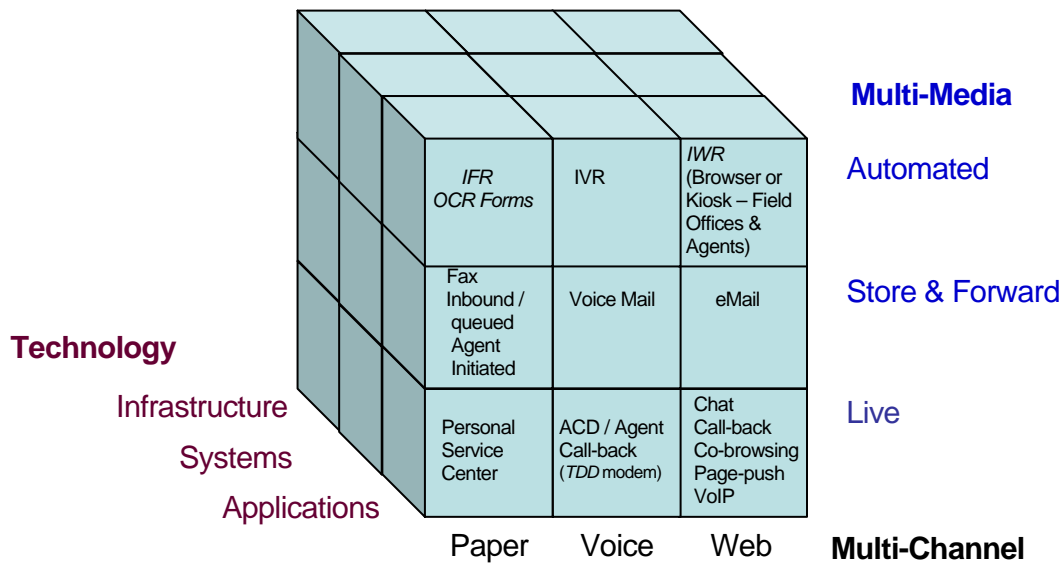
Multi-Media

Automated

Store & Forward

Live

Technology

Infrastructure

Systems

Applications

IFR
OCR Forms

IVR

IWR
(Browser or Kiosk – Field Offices & Agents)

Fax Inbound / queued Agent Initiated

Voice Mail

eMail

Personal Service Center

ACD / Agent Call-back
(TDD modem)

Chat
Call-back
Co-browsing
Page-push
VoIP

Paper

Voice

Web

Multi-Channel